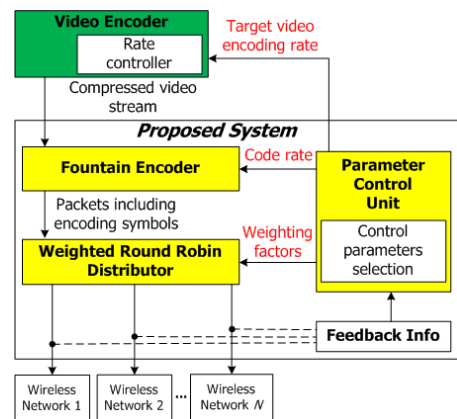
Video Encoder

Rate controller

Target video encoding rate

Compressed video stream

Proposed System

Fountain Encoder

Code rate

Parameter Control Unit

Packets including encoding symbols

Weighting factors

Weighted Round Robin Distributor

Control parameters selection

Feedback Info

Wireless Network 1

Wireless Network 2

...

Wireless Network $N$